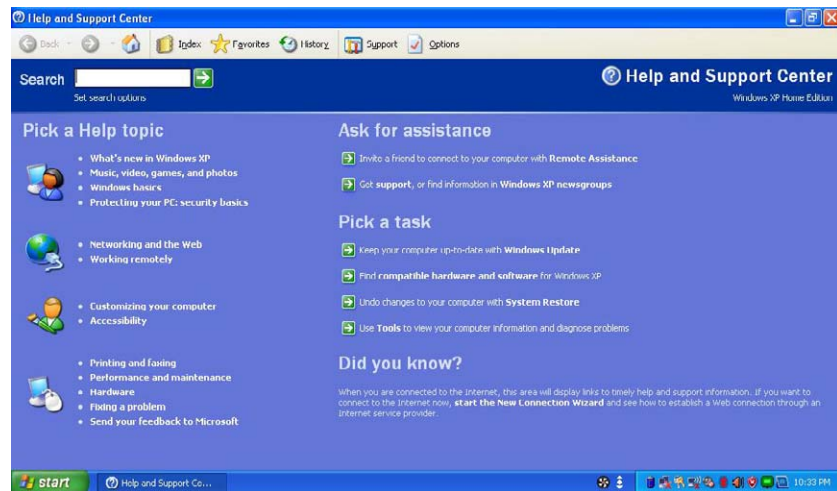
Help and Support Center

Back | Index | Favorites | History | Support | Options

Search

Set search options

Help and Support Center

Windows XP Home Edition

Pick a Help topic

- What's new in Windows XP
- Music, video, games, and photos
- Windows basics
- Protecting your PC: security basics

- Networking and the Web
- Working remotely

- Customizing your computer
- Accessibility

- Printing and faxing
- Performance and maintenance
- Hardware
- Fixing a problem
- Send your feedback to Microsoft

Ask for assistance

Invite a friend to connect to your computer with Remote Assistance

Get support, or find information in Windows XP newsgroups

Pick a task

Keep your computer up-to-date with Windows Update

Find compatible hardware and software for Windows XP

Undo changes to your computer with System Restore

Use Tools to view your computer information and diagnose problems

Did you know?

When you are connected to the Internet, this area will display links to timely help and support information. If you want to connect to the Internet now, start the New Connection Wizard and see how to establish a Web connection through an Internet service provider.

start | Help and Support Co... | 10:33 PM